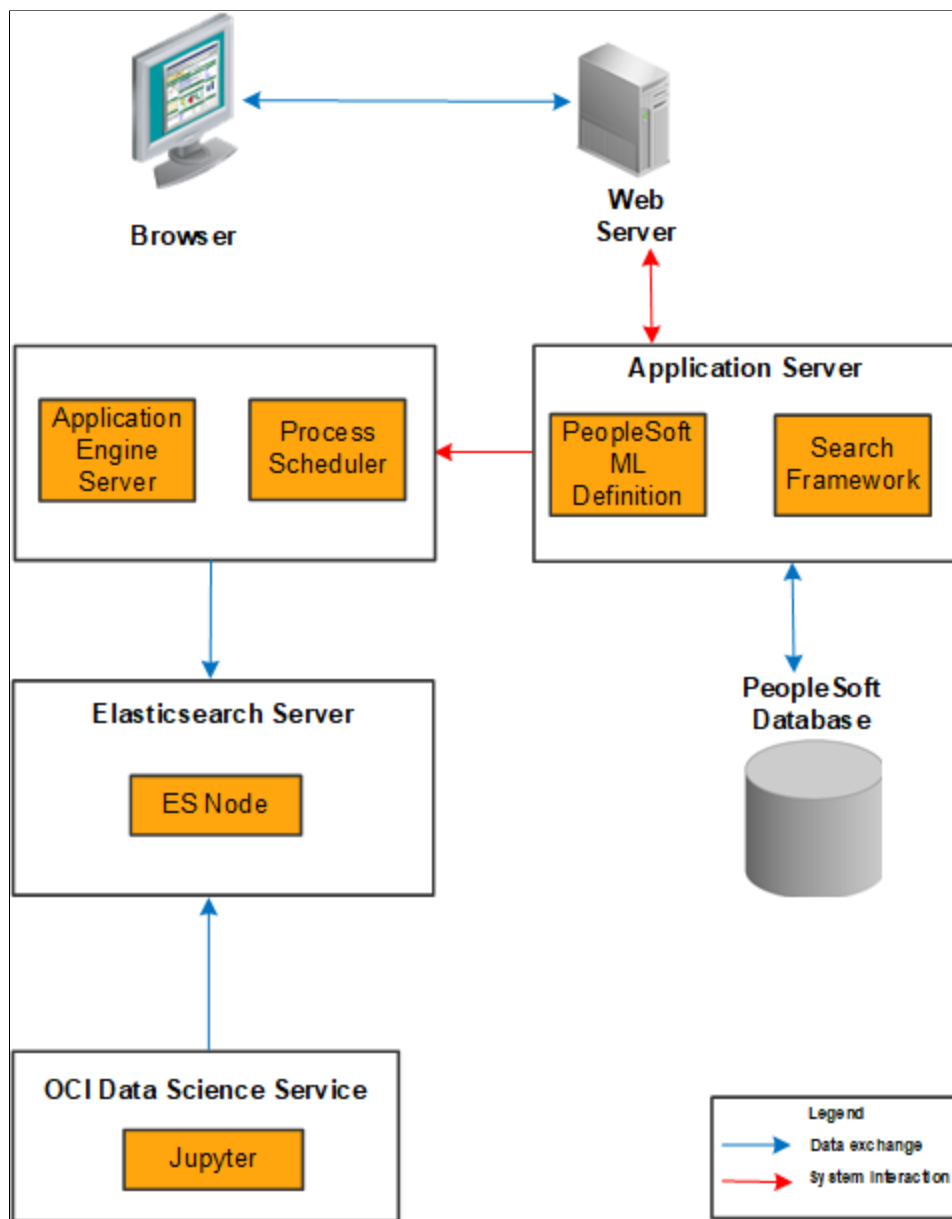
Browser

Web Server

Application Server

Application Engine Server

Process Scheduler

PeopleSoft ML Definition

Search Framework

Elasticsearch Server

ES Node

PeopleSoft Database

OCI Data Science Service

Jupyter

Legend

Data exchange

System Interaction